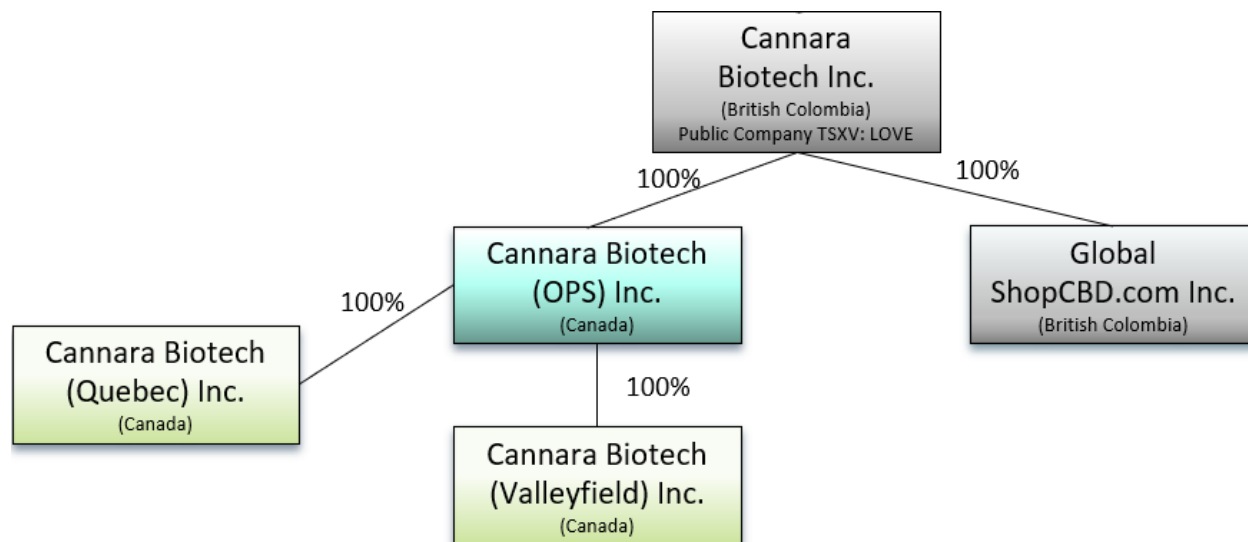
Cannara Biotech Inc.
(British Colombia)
Public Company TSXV: LOVE

100%

100%

Cannara Biotech (OPS) Inc.
(Canada)

Global ShopCBD.com Inc.
(British Colombia)

100%

Cannara Biotech (Quebec) Inc.
(Canada)

100%

Cannara Biotech (Valleyfield) Inc.
(Canada)